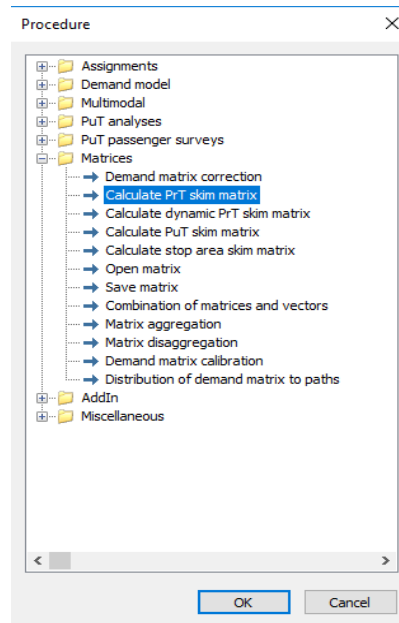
Procedure

Assignments
Demand model
Multimodal
PuT analyses
PuT passenger surveys
Matrices
Demand matrix correction
Calculate PrT skim matrix
Calculate dynamic PrT skim matrix
Calculate PuT skim matrix
Calculate stop area skim matrix
Open matrix
Save matrix
Combination of matrices and vectors
Matrix aggregation
Matrix disaggregation
Demand matrix calibration
Distribution of demand matrix to paths
AddIn
Miscellaneous

OK
Cancel